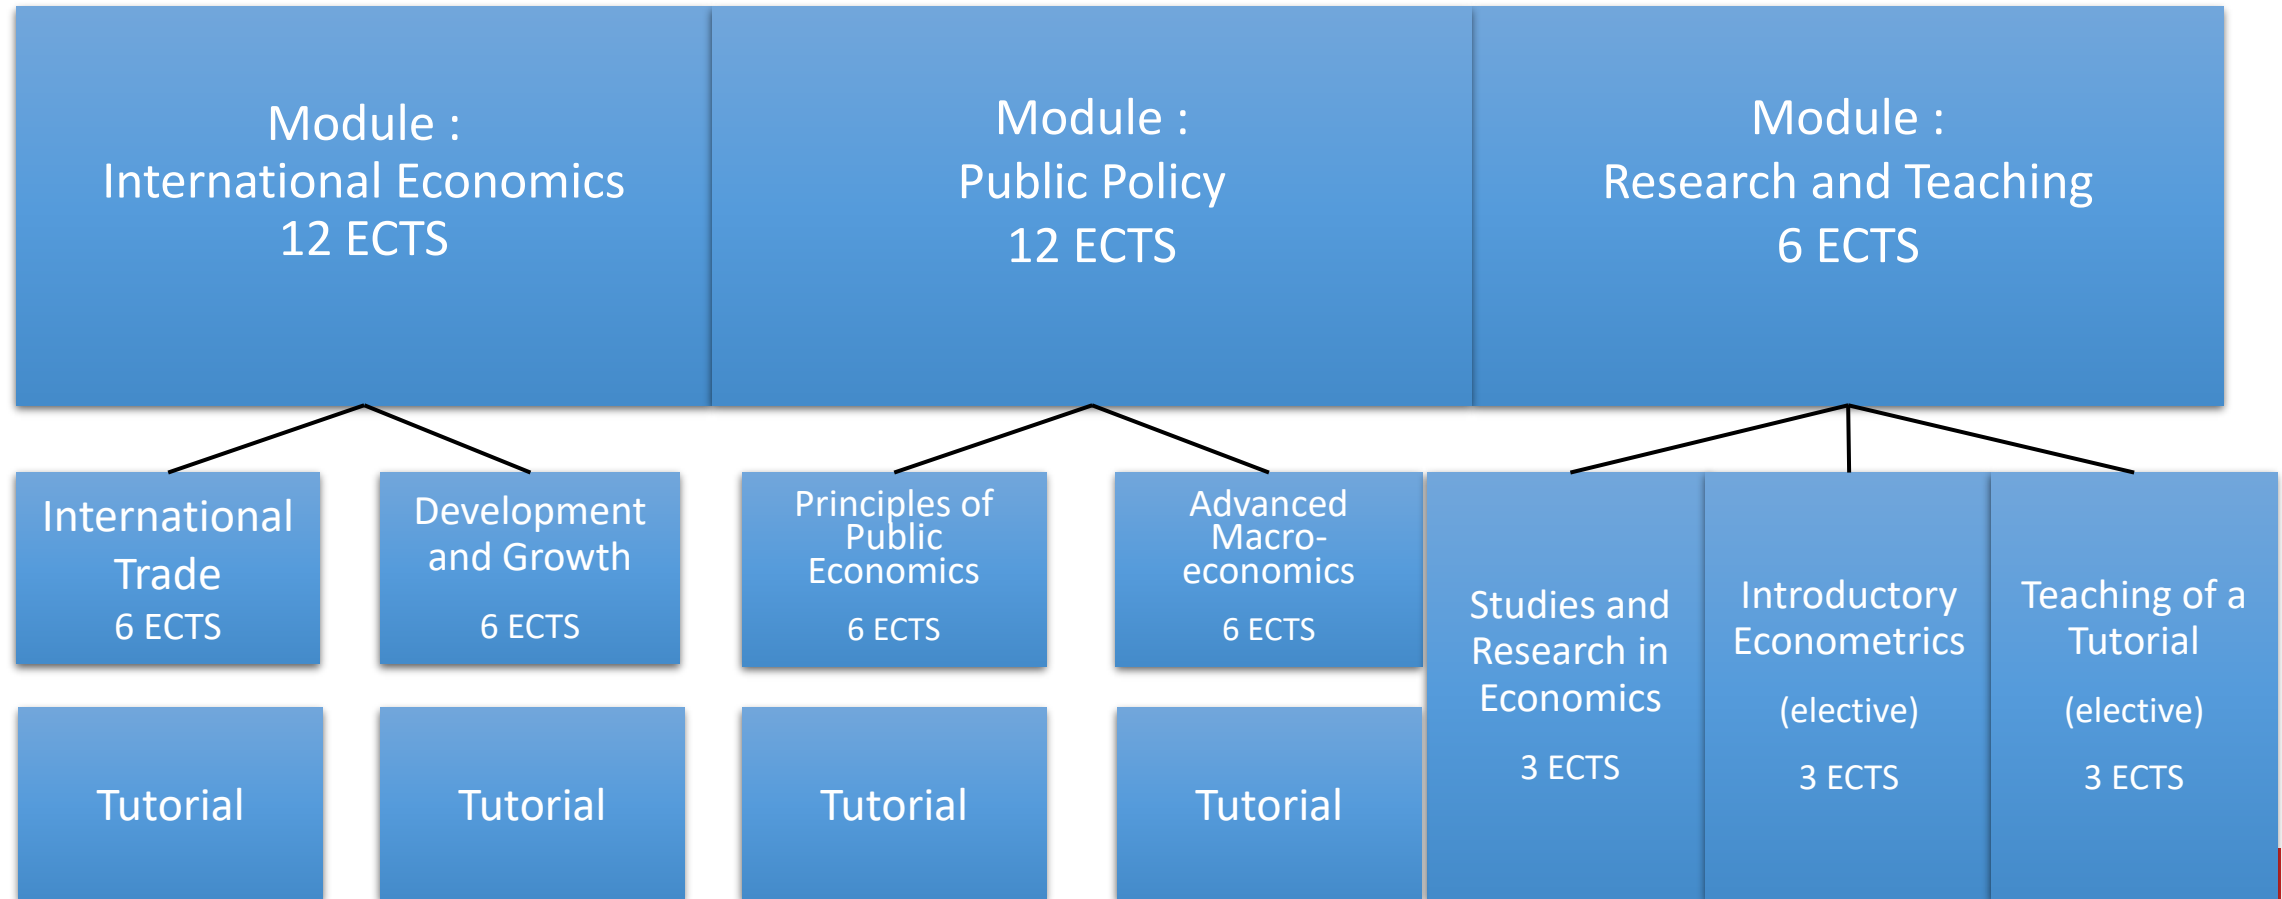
Module :
International Economics
12 ECTS

Module :
Public Policy
12 ECTS

Module :
Research and Teaching
6 ECTS

International Trade
6 ECTS

Development and Growth
6 ECTS

Principles of Public Economics
6 ECTS

Advanced Macroeconomics
6 ECTS

Studies and Research in Economics
3 ECTS

Introductory Econometrics
(elective)
3 ECTS

Teaching of a Tutorial
(elective)
3 ECTS

Tutorial

Tutorial

Tutorial

Tutorial